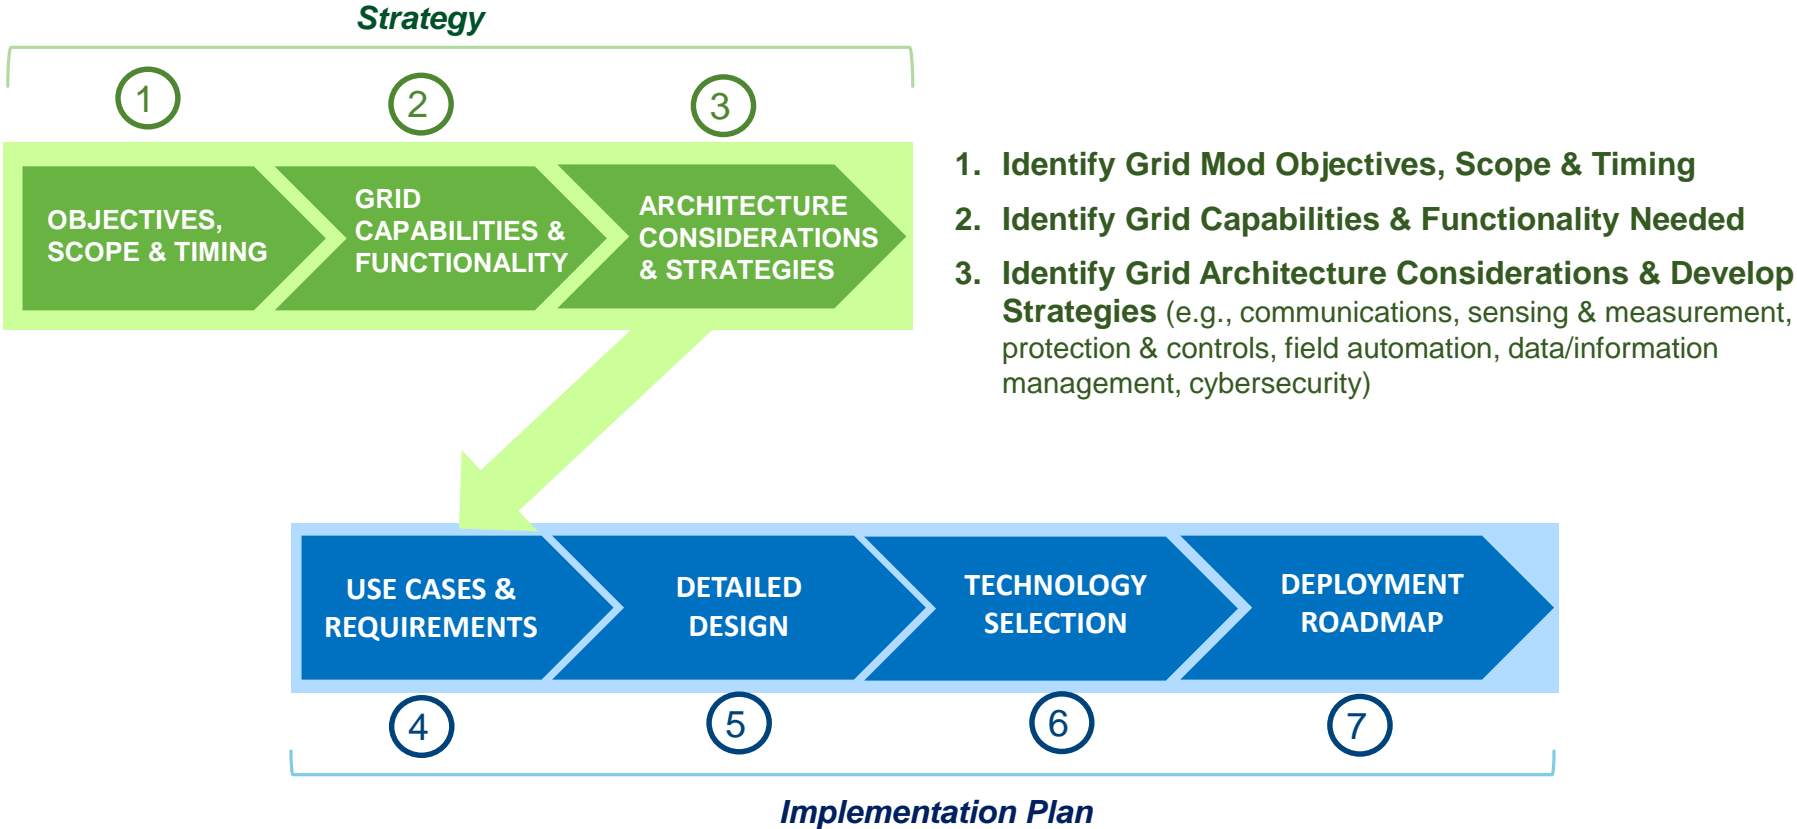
Strategy

1

2

3

OBJECTIVES, SCOPE & TIMING

GRID CAPABILITIES & FUNCTIONALITY

ARCHITECTURE CONSIDERATIONS & STRATEGIES

1. Identify Grid Mod Objectives, Scope & Timing

2. Identify Grid Capabilities & Functionality Needed

3. Identify Grid Architecture Considerations & Develop Strategies (e.g., communications, sensing & measurement, protection & controls, field automation, data/information management, cybersecurity)

USE CASES & REQUIREMENTS

DETAILED DESIGN

TECHNOLOGY SELECTION

DEPLOYMENT ROADMAP

4

5

6

7

Implementation Plan